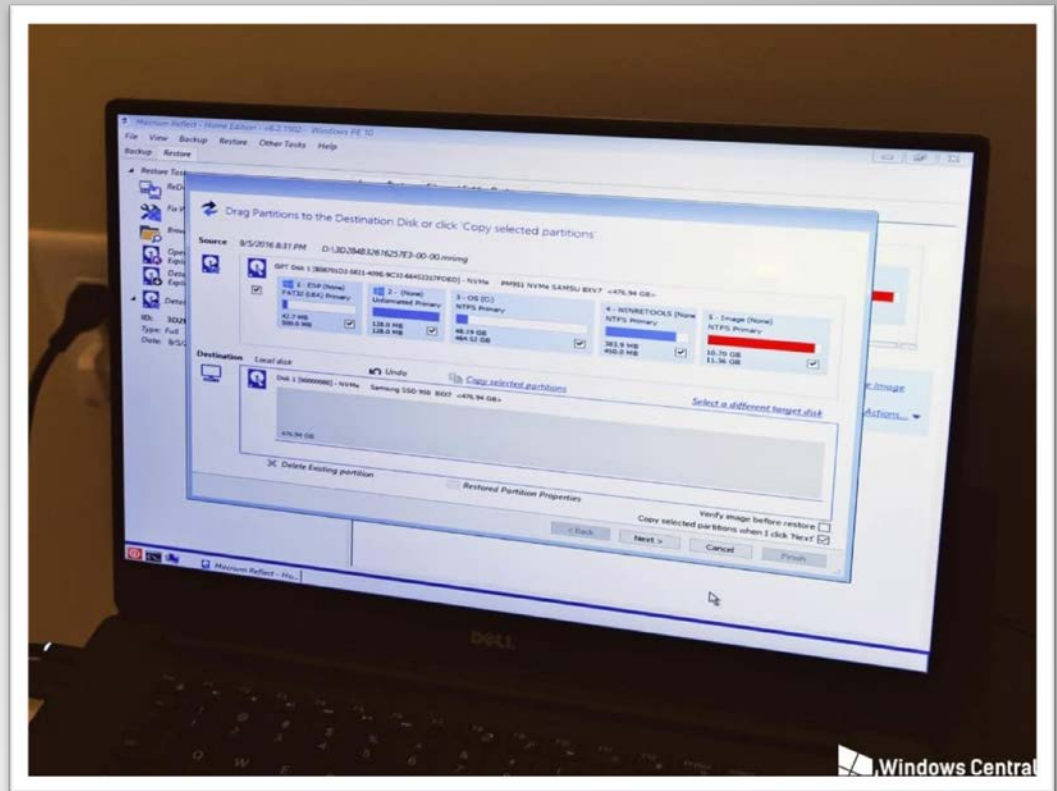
Macrium Reflect - Home Edition - v6.2.1502 - Windows PE 10
File View Backup Restore Other Tasks Help
Backup Restore

Restore Tasks
Re
Br
Op
Ex
De
Ex
Det
ID: 3D2
Type: Full
Date: 9/5/

Drag Partitions to the Destination Disk or click 'Copy selected partitions'

Source 9/5/2016 8:31 PM D:\3D2B4B3261625 7E3-00-00.mrimg

GPT Disk 1 [B0870D3-5821-4098-9C33-6645221?FD8D] - NVMe PM951 NVMe SAMSU BXV7 <476.94 GB>

1 - ESP (None) FAT32 (LBA) Primary 42.7 MB 300.0 MB
2 - (None) Unformatted Primary 128.0 MB 128.0 MB
3 - OS (C:) NTFS Primary 48.19 GB 464.52 GB
4 - WINRETOOLS (None) NTFS Primary 383.9 MB 450.0 MB
5 - Image (None) NTFS Primary 10.70 GB 11.36 GB

Destination Local disk
Undo
Copy selected partitions
Disk 1 [00000000] - NVMe Samsung SSD 950 BXX7 <476.94 GB>
Select a different target disk
476.94 GB

Delete Existing partition
Restored Partition Properties

Verify image before restore
Copy selected partitions when I click 'Next'
< Back Next > Cancel Finish

e Image
Actions...

Macrium Reflect - Ho...

DELL

Windows Central